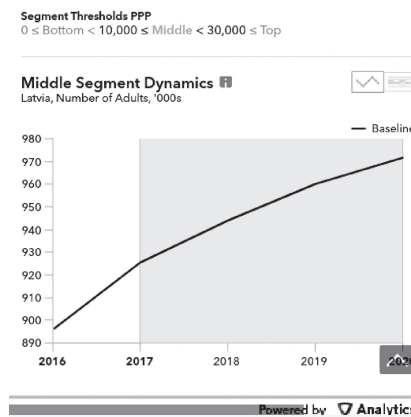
Segment Thresholds PPP
$0 \leq$ Bottom $< 10,000 \leq$ Middle $< 30,000 \leq$ Top

Middle Segment Dynamics
Latvia, Number of Adults, '000s

Baselin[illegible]

980
970
960
950
940
930
920
910
900
890

2016
2017
2018
2019
202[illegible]

Powered by Analytic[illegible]